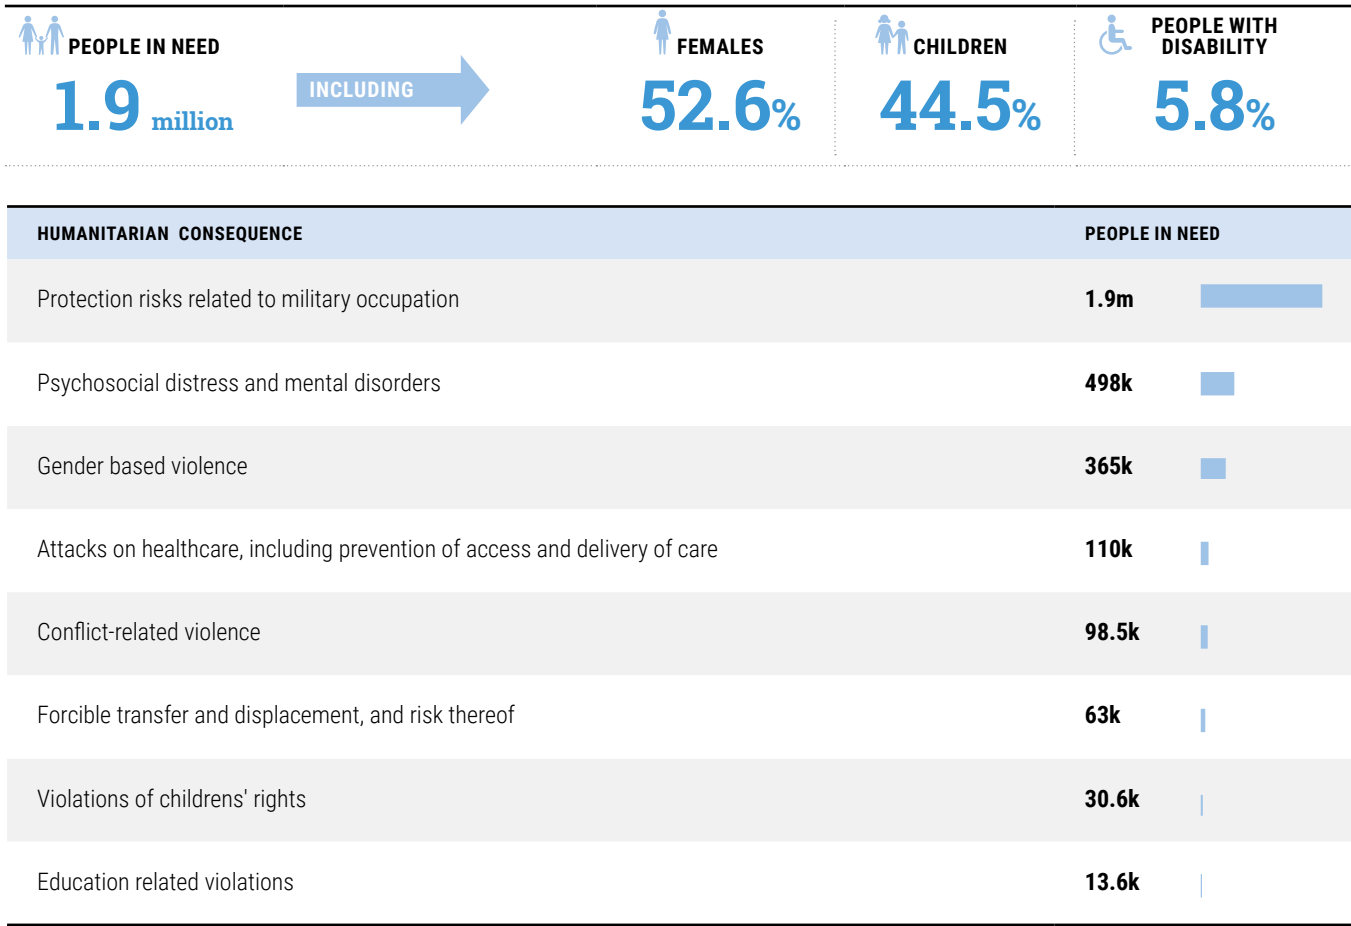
PEOPLE IN NEED
1.9 million

INCLUDING

FEMALES
52.6%

CHILDREN
44.5%

PEOPLE WITH DISABILITY
5.8%

| HUMANITARIAN CONSEQUENCE | PEOPLE IN NEED |
|---|---|
| Protection risks related to military occupation | 1.9m |
| Psychosocial distress and mental disorders | 498k |
| Gender based violence | 365k |
| Attacks on healthcare, including prevention of access and delivery of care | 110k |
| Conflict-related violence | 98.5k |
| Forcible transfer and displacement, and risk thereof | 63k |
| Violations of childrens' rights | 30.6k |
| Education related violations | 13.6k |